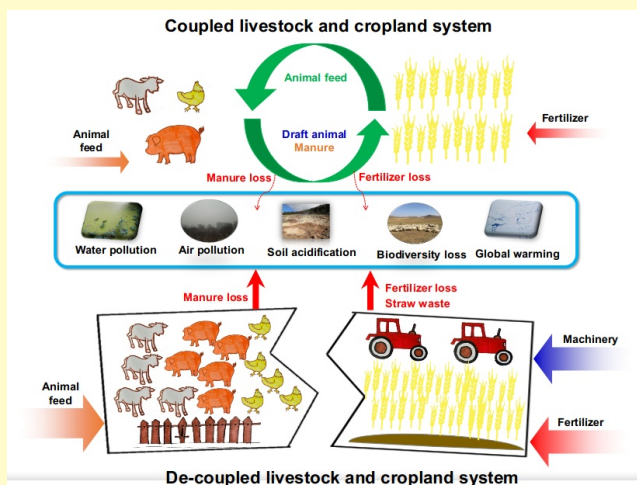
Coupled livestock and cropland system

Animal feed

Draft animal
Manure

Animal feed

Fertilizer

Manure loss

Fertilizer loss

Water pollution

Air pollution

Soil acidification

Biodiversity loss

Global warming

Manure loss

Fertilizer loss
Straw waste

Machinery

Animal feed

Fertilizer

De-coupled livestock and cropland system